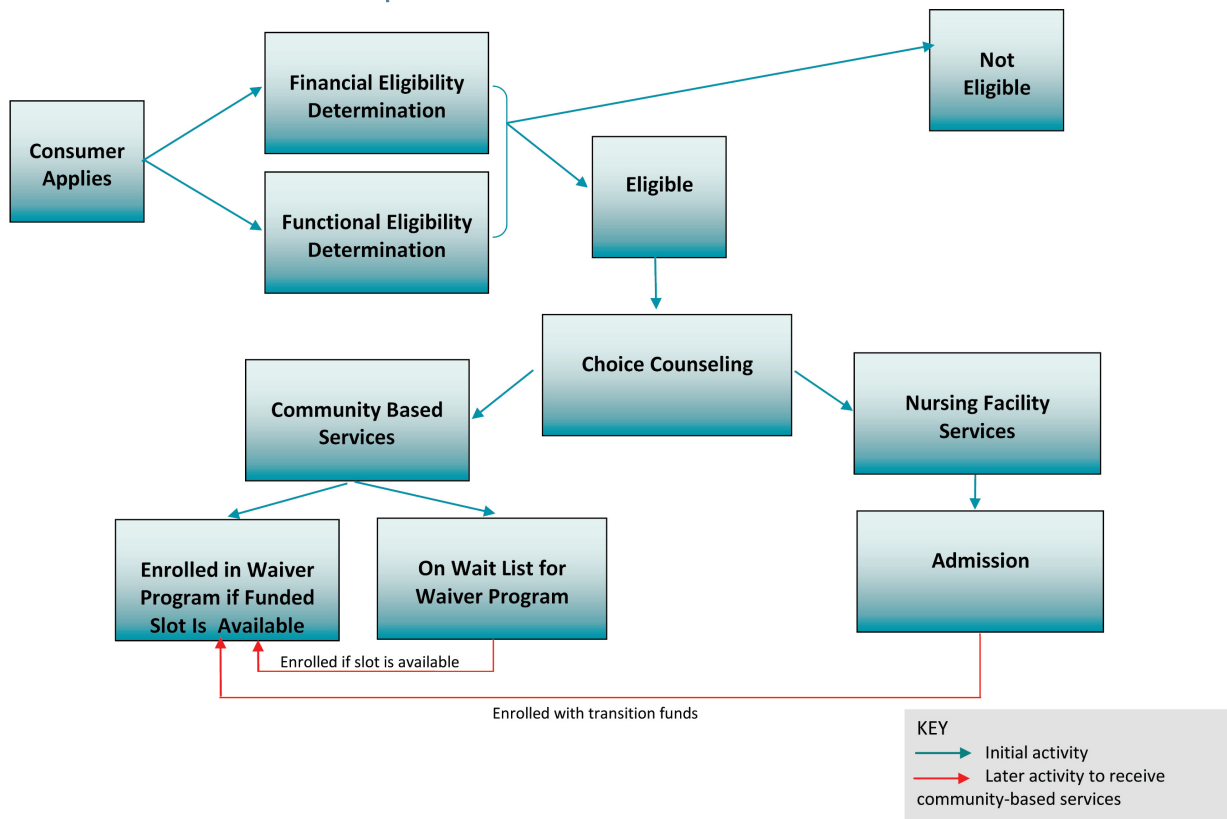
Consumer Applies

Financial Eligibility Determination

Functional Eligibility Determination

Not Eligible

Eligible

Choice Counseling

Community Based Services

Nursing Facility Services

Enrolled in Waiver Program if Funded Slot Is Available

On Wait List for Waiver Program

Admission

Enrolled if slot is available

Enrolled with transition funds

KEY
Initial activity
Later activity to receive community-based services